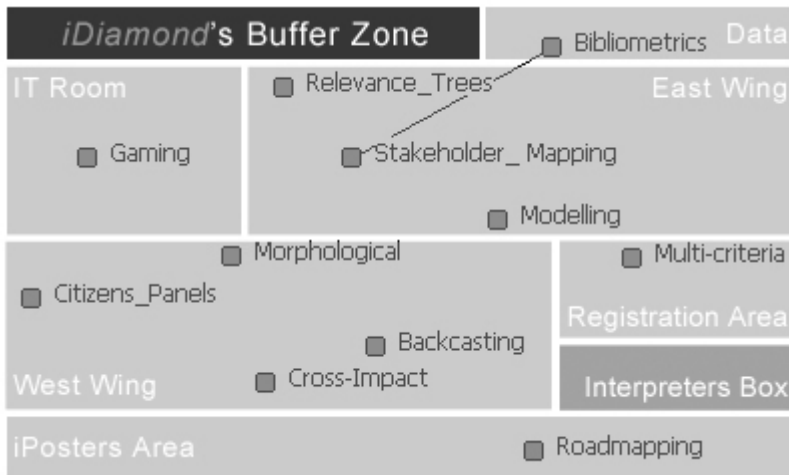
iDiamond's Buffer Zone

Data

Bibliometrics

IT Room

Relevance_Trees

East Wing

Gaming

Stakeholder_ Mapping

Modelling

Morphological

Multi-criteria

Citizens_Panels

Registration Area

Backcasting

West Wing

Cross-Impact

Interpreters Box

iPosters Area

Roadmapping